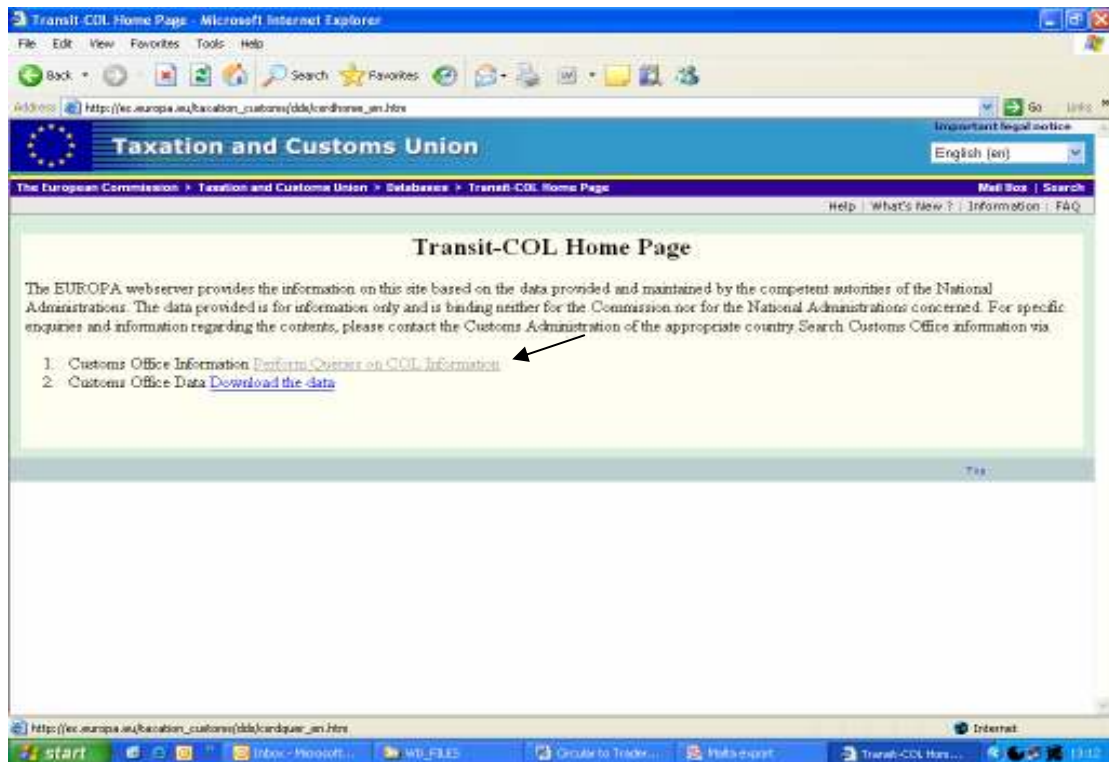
Transit-COL Home Page - Microsoft Internet Explorer

File Edit View Favorites Tools Help

Back Search Favorites

Address http://ec.europa.eu/taxation_customs/dds/cordhome_en.htm Go Links

Taxation and Customs Union

Important legal notice

English (en)

The European Commission > Taxation and Customs Union > Databases > Transit-COL Home Page

Mail Box | Search

Help | What's New ? | Information | FAQ

Transit-COL Home Page

The EUROPA webserver provides the information on this site based on the data provided and maintained by the competent autorities of the National Administrations. The data provided is for information only and is binding neither for the Commission nor for the National Administrations concerned. For specific enquiries and information regarding the contents, please contact the Customs Administration of the appropriate country. Search Customs Office information via

1. Customs Office Information Perform Queries on COL Information
2. Customs Office Data Download the data

Top

http://ec.europa.eu/taxation_customs/dds/cordquer_en.htm

Internet

start Inbox - Microsoft... WB_FILES Circular to Trader... Malta export Transit-COL Hom... 13:12